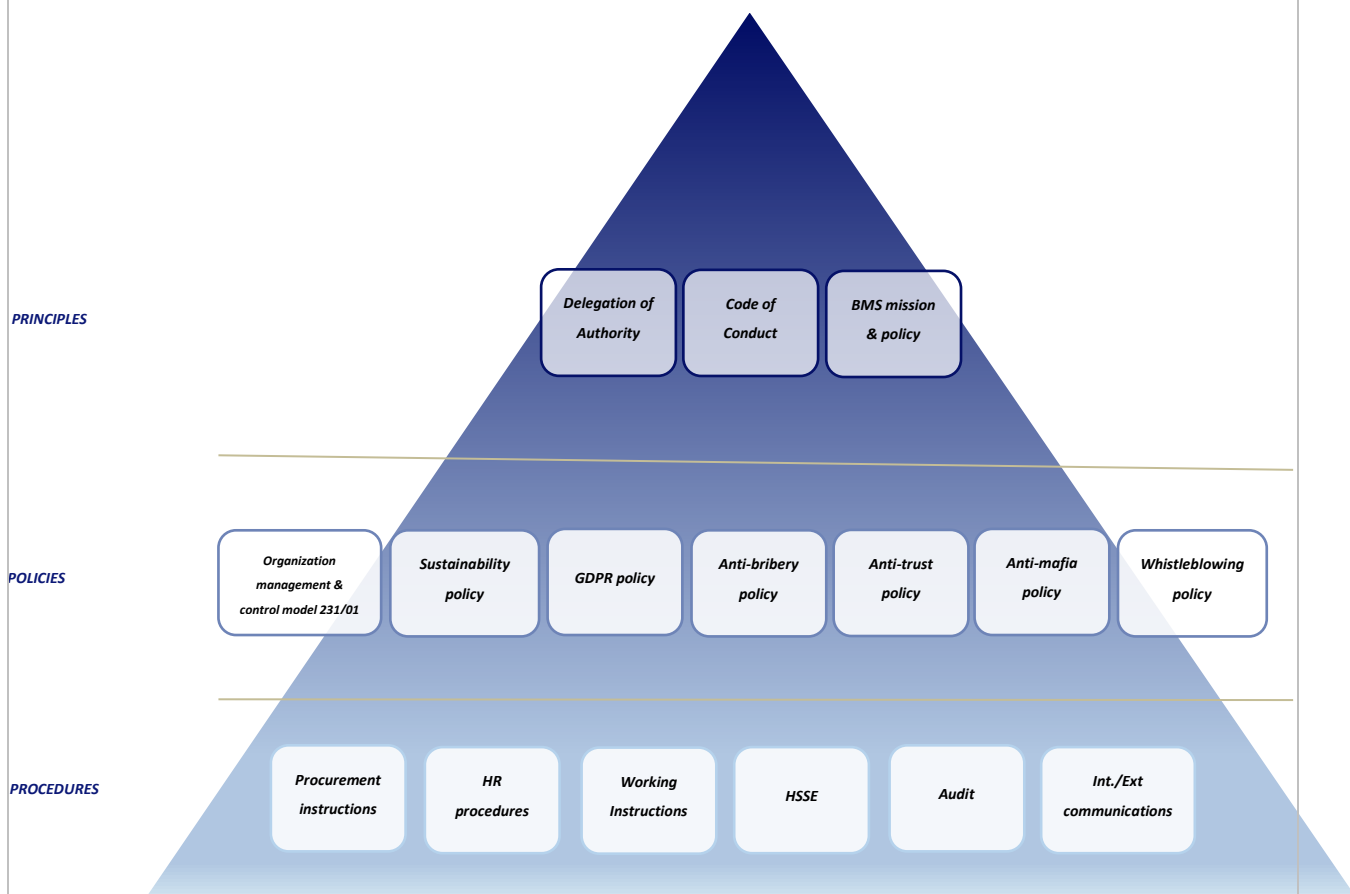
PRINCIPLES

Delegation of Authority

Code of Conduct

BMS mission & policy

POLICIES

Organization management & control model 231/01

Sustainability policy

GDPR policy

Anti-bribery policy

Anti-trust policy

Anti-mafia policy

Whistleblowing policy

PROCEDURES

Procurement instructions

HR procedures

Working Instructions

HSSE

Audit

Int./Ext communications